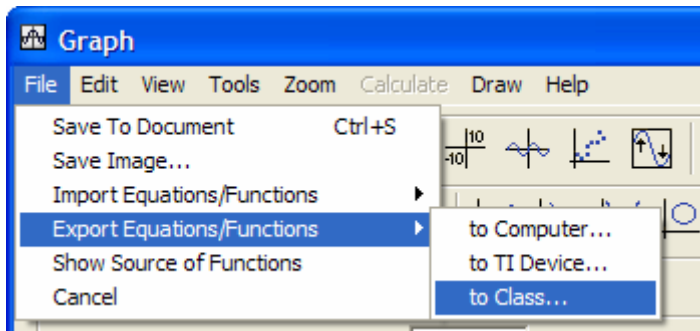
Graph

File Edit View Tools Zoom Calculate Draw Help

Save To Document Ctrl+S
Save Image...
Import Equations/Functions
Export Equations/Functions
Show Source of Functions
Cancel

10
-10

to Computer...
to TI Device...
to Class...